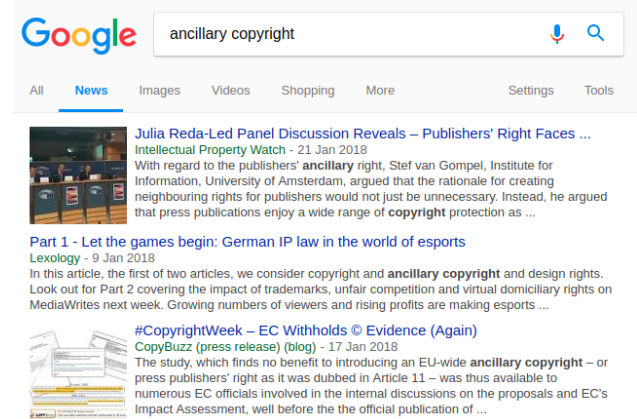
Google

ancillary copyright

All News Images Videos Shopping More Settings Tools

Julia Reda-Led Panel Discussion Reveals – Publishers' Right Faces ...
Intellectual Property Watch - 21 Jan 2018
With regard to the publishers' ancillary right, Stef van Gompel, Institute for Information, University of Amsterdam, argued that the rationale for creating neighbouring rights for publishers would not just be unnecessary. Instead, he argued that press publications enjoy a wide range of copyright protection as ...

Part 1 - Let the games begin: German IP law in the world of esports
Lexology - 9 Jan 2018
In this article, the first of two articles, we consider copyright and ancillary copyright and design rights. Look out for Part 2 covering the impact of trademarks, unfair competition and virtual domiciliary rights on MediaWrites next week. Growing numbers of viewers and rising profits are making esports ...

#CopyrightWeek – EC Withholds © Evidence (Again)
CopyBuzz (press release) (blog) - 17 Jan 2018
The study, which finds no benefit to introducing an EU-wide ancillary copyright – or press publishers' right as it was dubbed in Article 11 – was thus available to numerous EC officials involved in the internal discussions on the proposals and EC's Impact Assessment, well before the the official publication of ...